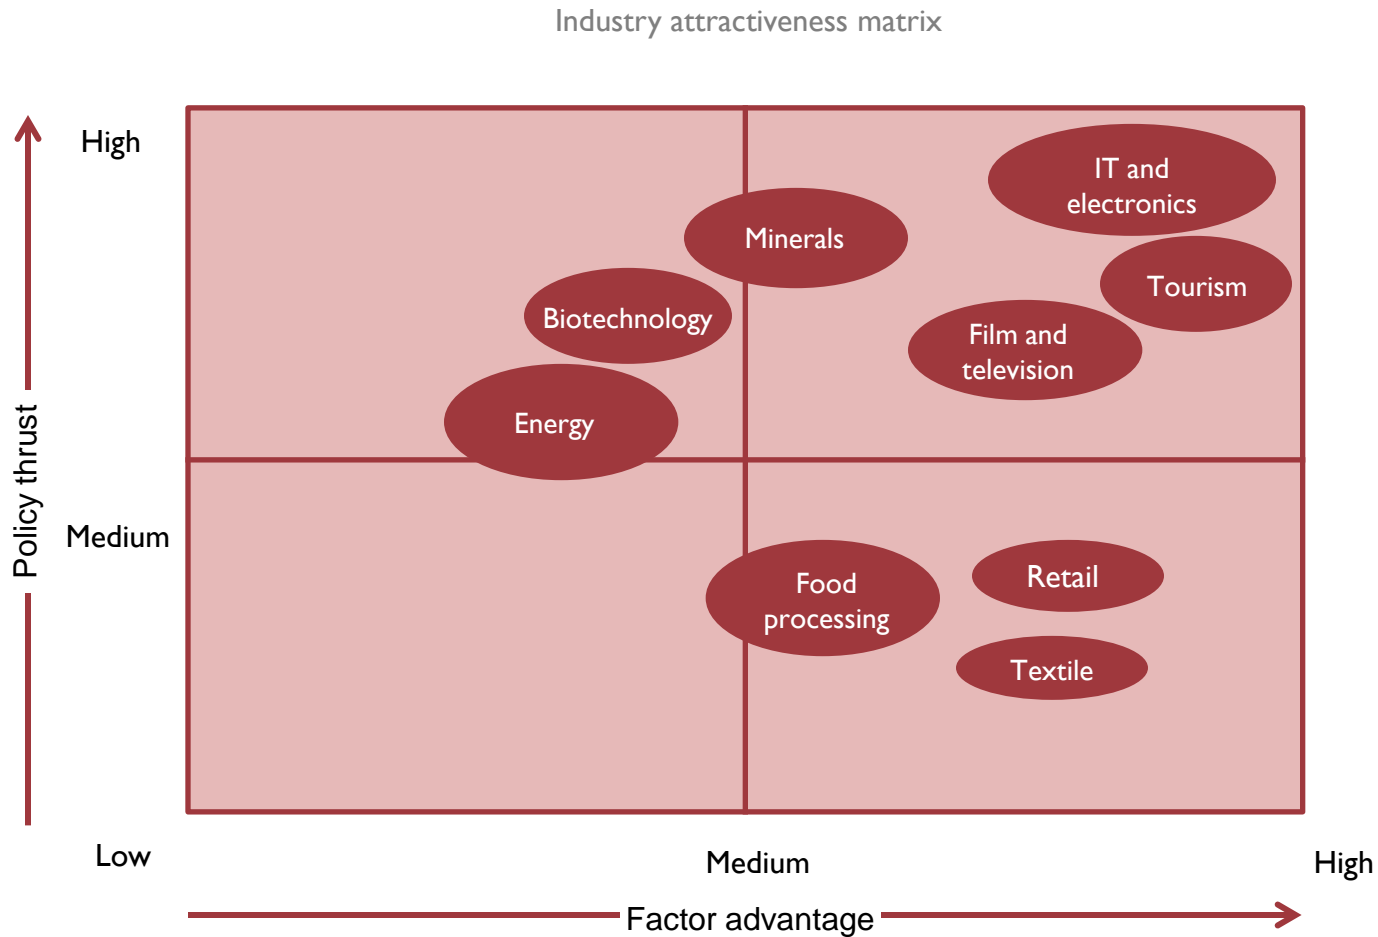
Industry attractiveness matrix

Policy thrust

High

Medium

Low

IT and electronics

Minerals

Tourism

Biotechnology

Film and television

Energy

Food processing

Retail

Textile

Medium

High

Factor advantage